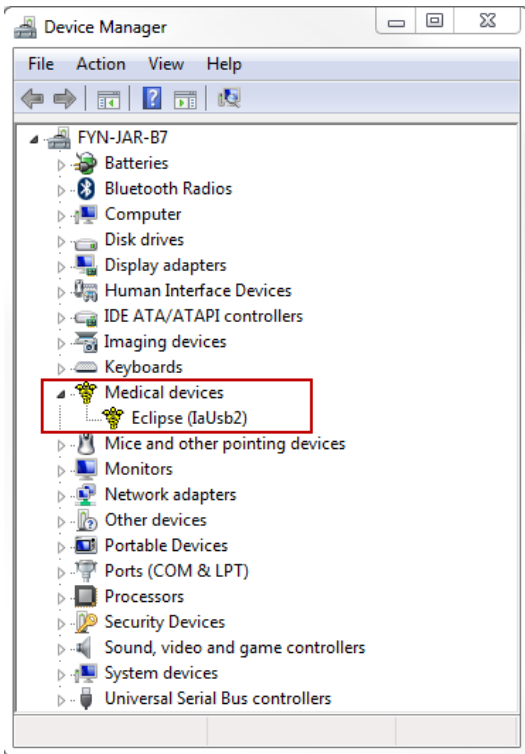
Device Manager

File Action View Help

FYN-JAR-B7
Batteries
Bluetooth Radios
Computer
Disk drives
Display adapters
Human Interface Devices
IDE ATA/ATAPI controllers
Imaging devices
Keyboards
Medical devices
Eclipse (IaUsb2)
Mice and other pointing devices
Monitors
Network adapters
Other devices
Portable Devices
Ports (COM & LPT)
Processors
Security Devices
Sound, video and game controllers
System devices
Universal Serial Bus controllers